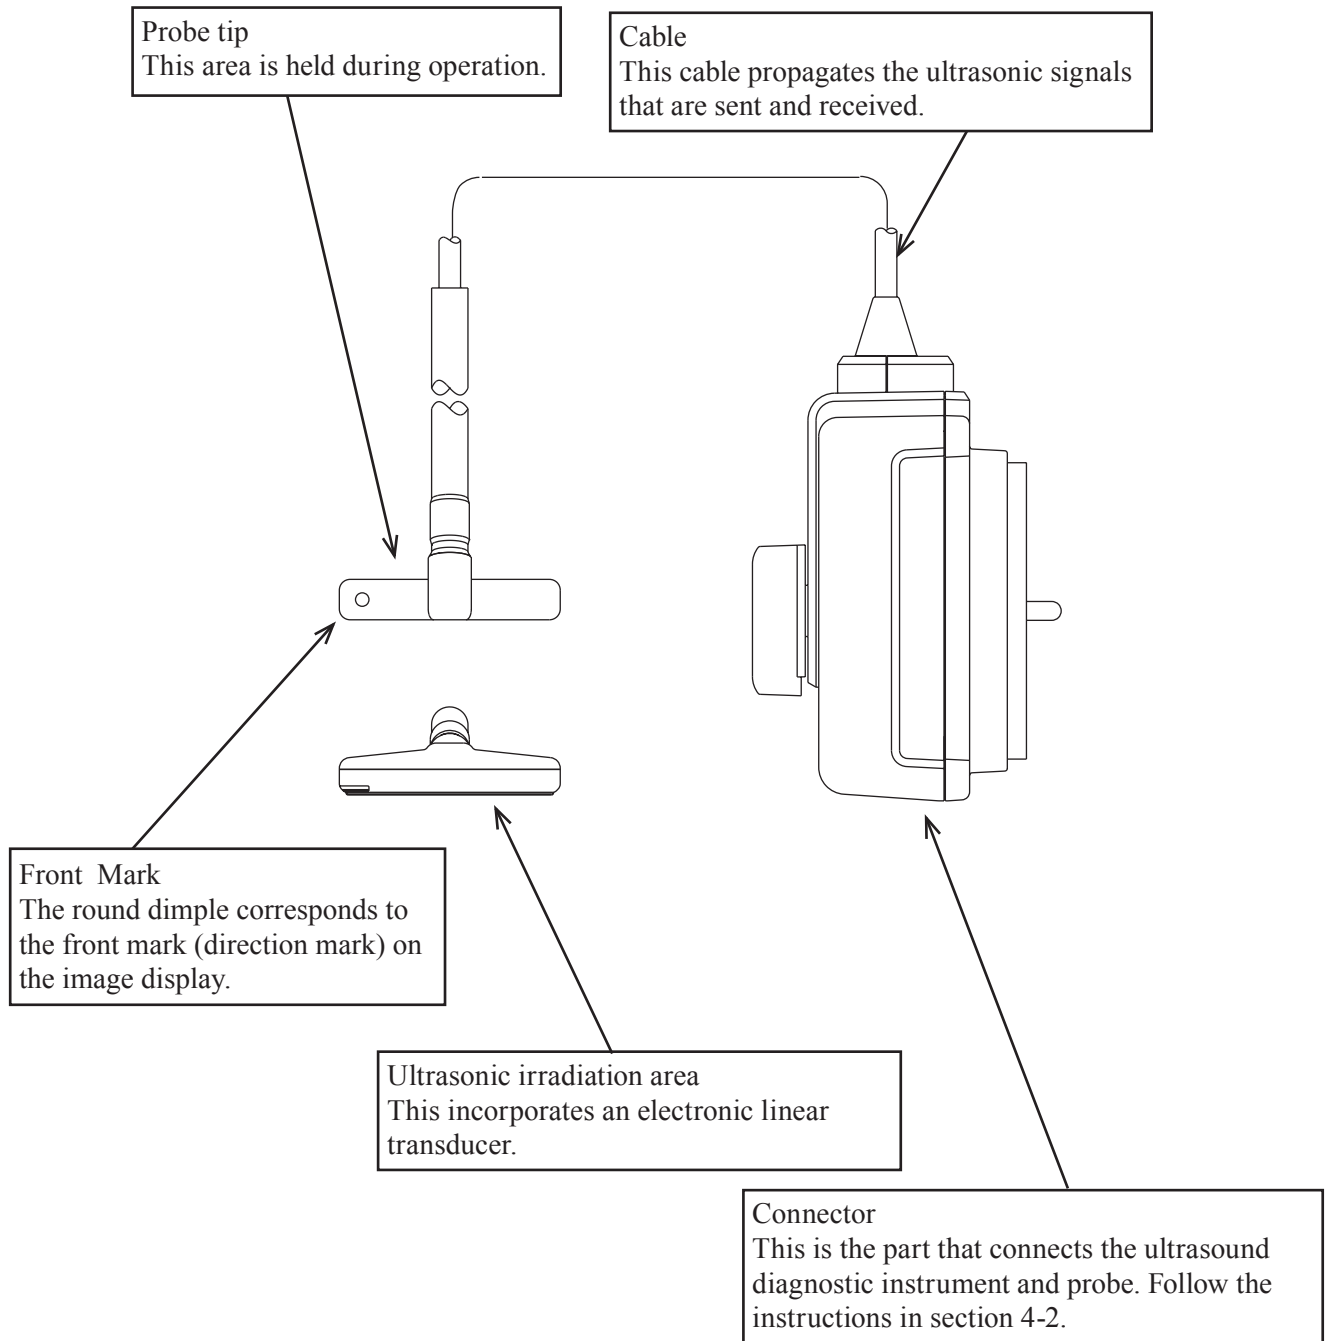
Probe tip
This area is held during operation.

Cable
This cable propagates the ultrasonic signals that are sent and received.

Front Mark
The round dimple corresponds to the front mark (direction mark) on the image display.

Ultrasonic irradiation area
This incorporates an electronic linear transducer.

Connector
This is the part that connects the ultrasound diagnostic instrument and probe. Follow the instructions in section 4-2.